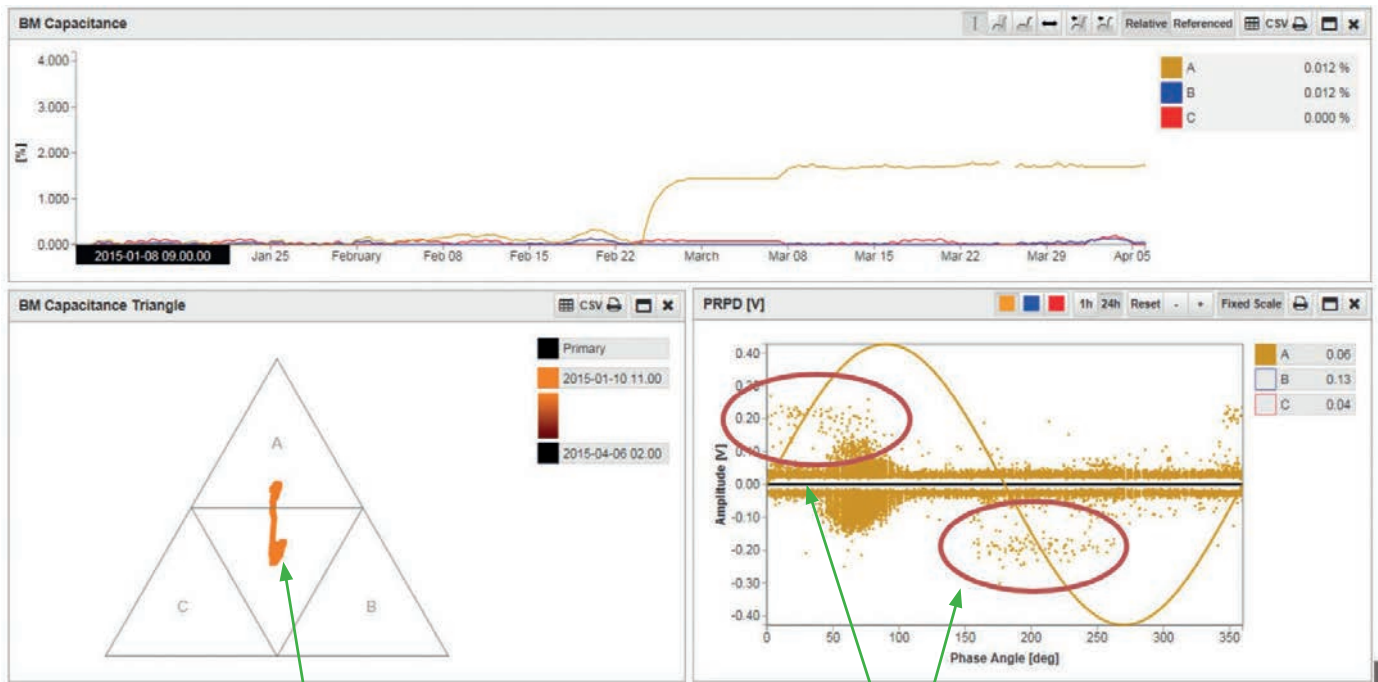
BM Capacitance

Relative Referenced CSV

4.000
3.000
2.000
1.000
0.000

[%]

2015-01-08 09.00.00 Jan 25 February Feb 08 Feb 15 Feb 22 March Mar 08 Mar 15 Mar 22 Mar 29 Apr 05

| | | |
|---|---|---|
| A | | 0.012 % |
| B | | 0.012 % |
| C | | 0.000 % |

BM Capacitance Triangle

CSV

Primary
2015-01-10 11.00
2015-04-06 02.00

A
C
B

PRPD [V]

1h 24h Reset - + Fixed Scale

0.40
0.30
0.20
0.10
0.00
-0.10
-0.20
-0.30
-0.40

Amplitude [V]

0 50 100 150 200 250 300 350

Phase Angle [deg]

| | |
|---|---|
| A | 0.06 |
| B | 0.13 |
| C | 0.04 |